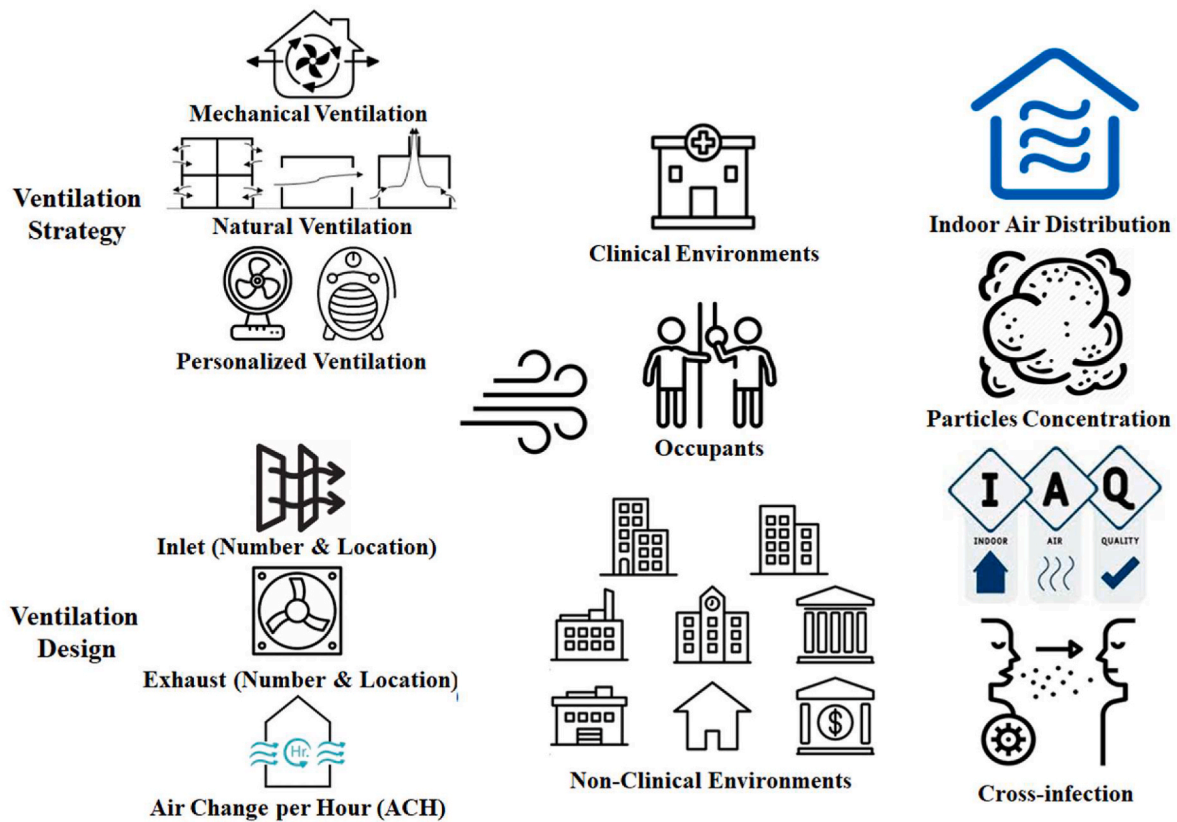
Mechanical Ventilation

Ventilation Strategy

Natural Ventilation

Personalized Ventilation

Clinical Environments

Occupants

Indoor Air Distribution

Particles Concentration

I A Q
INDOOR AIR QUALITY

Inlet (Number & Location)

Ventilation Design

Exhaust (Number & Location)

Hr.

Air Change per Hour (ACH)

$

Non-Clinical Environments

Cross-infection